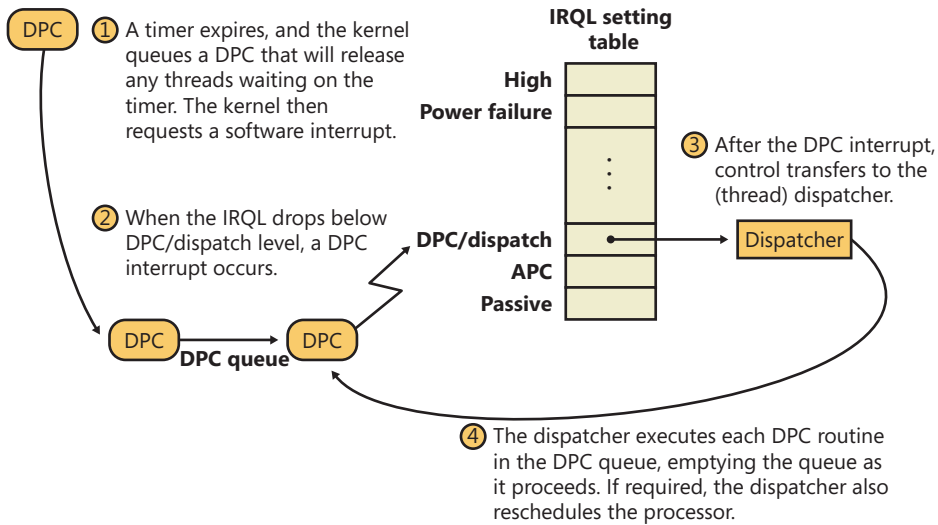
DPC

1 A timer expires, and the kernel queues a DPC that will release any threads waiting on the timer. The kernel then requests a software interrupt.

IRQL setting table

High

Power failure

3 After the DPC interrupt, control transfers to the (thread) dispatcher.

2 When the IRQL drops below DPC/dispatch level, a DPC interrupt occurs.

DPC/dispatch

Dispatcher

APC

Passive

DPC

DPC

DPC queue

4 The dispatcher executes each DPC routine in the DPC queue, emptying the queue as it proceeds. If required, the dispatcher also reschedules the processor.